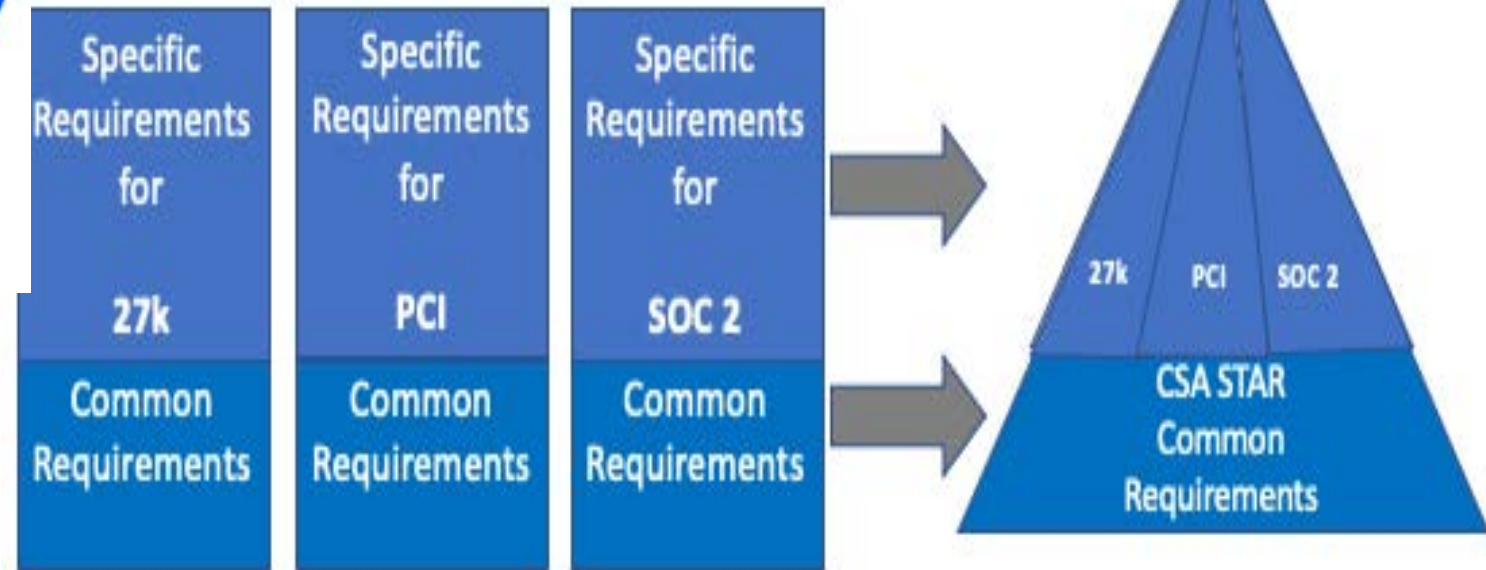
Specific Requirements for

27k

Common Requirements

Specific Requirements for

PCI

Common Requirements

Specific Requirements for

SOC 2

Common Requirements

27k

PCI

SOC 2

CSA STAR Common Requirements